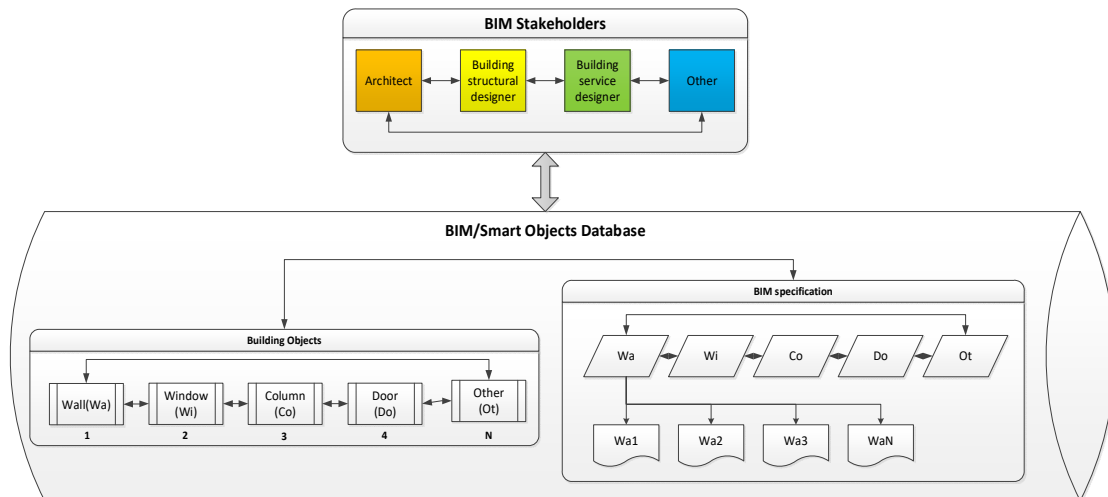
BIM Stakeholders

Architect

Building structural designer

Building service designer

Other

BIM/Smart Objects Database

BIM specification

Building Objects

Wall(Wa)

Window (Wi)

Column (Co)

Door (Do)

Other (Ot)

1

2

3

4

N

Wa

Wi

Co

Do

Ot

Wa1

Wa2

Wa3

WaN